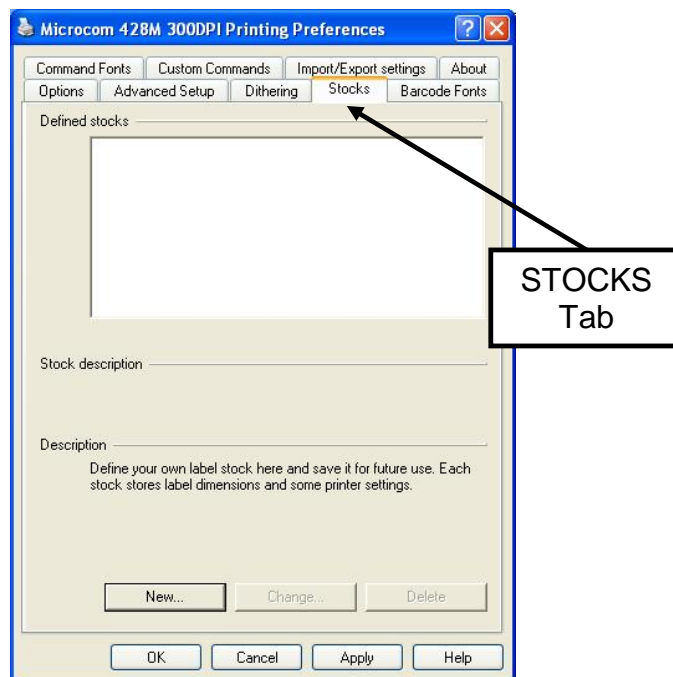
Microcom 428M 300DPI Printing Preferences

?

Command Fonts | Custom Commands | Import/Export settings | About

Options | Advanced Setup | Dithering | Stocks | Barcode Fonts

Defined stocks

STOCKS Tab

Stock description

Description

Define your own label stock here and save it for future use. Each stock stores label dimensions and some printer settings.

New... | Change... | Delete

OK | Cancel | Apply | Help